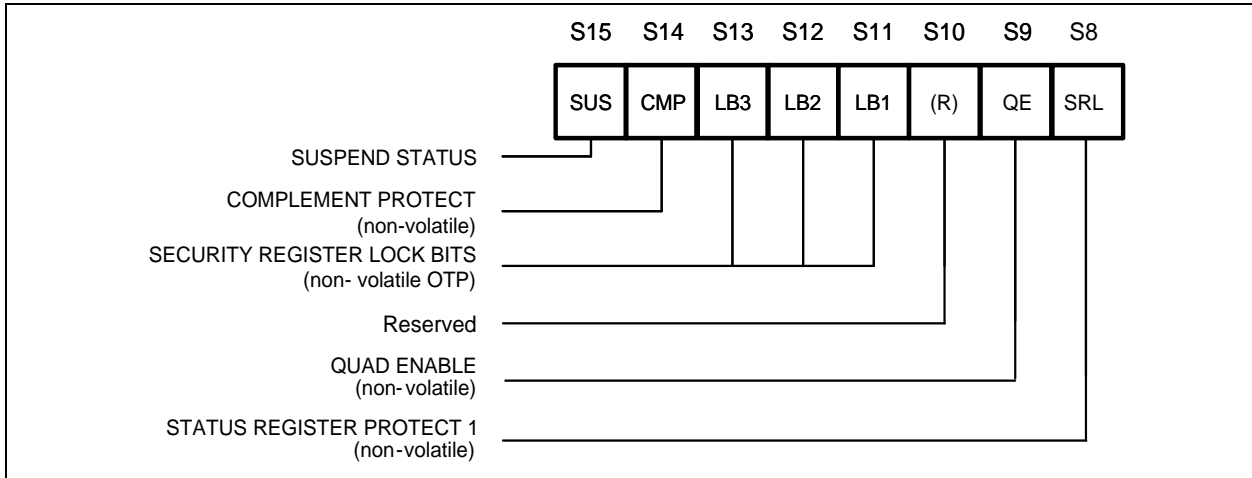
S15 S14 S13 S12 S11 S10 S9 S8

| SUS | CMP | LB3 | LB2 | LB1 | (R) | QE | SRL |
|---|---|---|---|---|---|---|---|

SUSPEND STATUS

COMPLEMENT PROTECT
(non-volatile)

SECURITY REGISTER LOCK BITS
(non- volatile OTP)

Reserved

QUAD ENABLE
(non-volatile)

STATUS REGISTER PROTECT 1
(non-volatile)